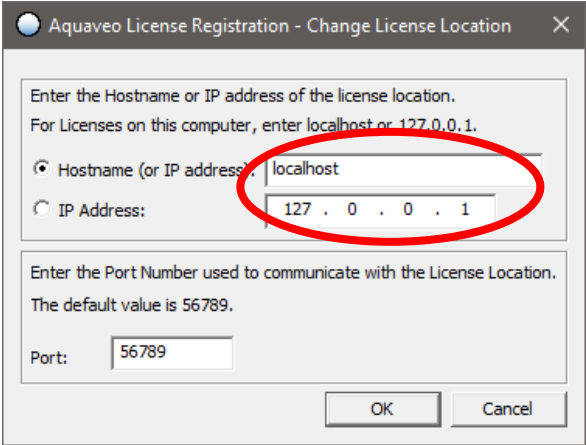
Aquaveo License Registration - Change License Location

Enter the Hostname or IP address of the license location.
For Licenses on this computer, enter localhost or 127.0.0.1.

Hostname (or IP address): localhost
IP Address: 127 . 0 . 0 . 1

Enter the Port Number used to communicate with the License Location.
The default value is 56789.

Port: 56789

OK Cancel